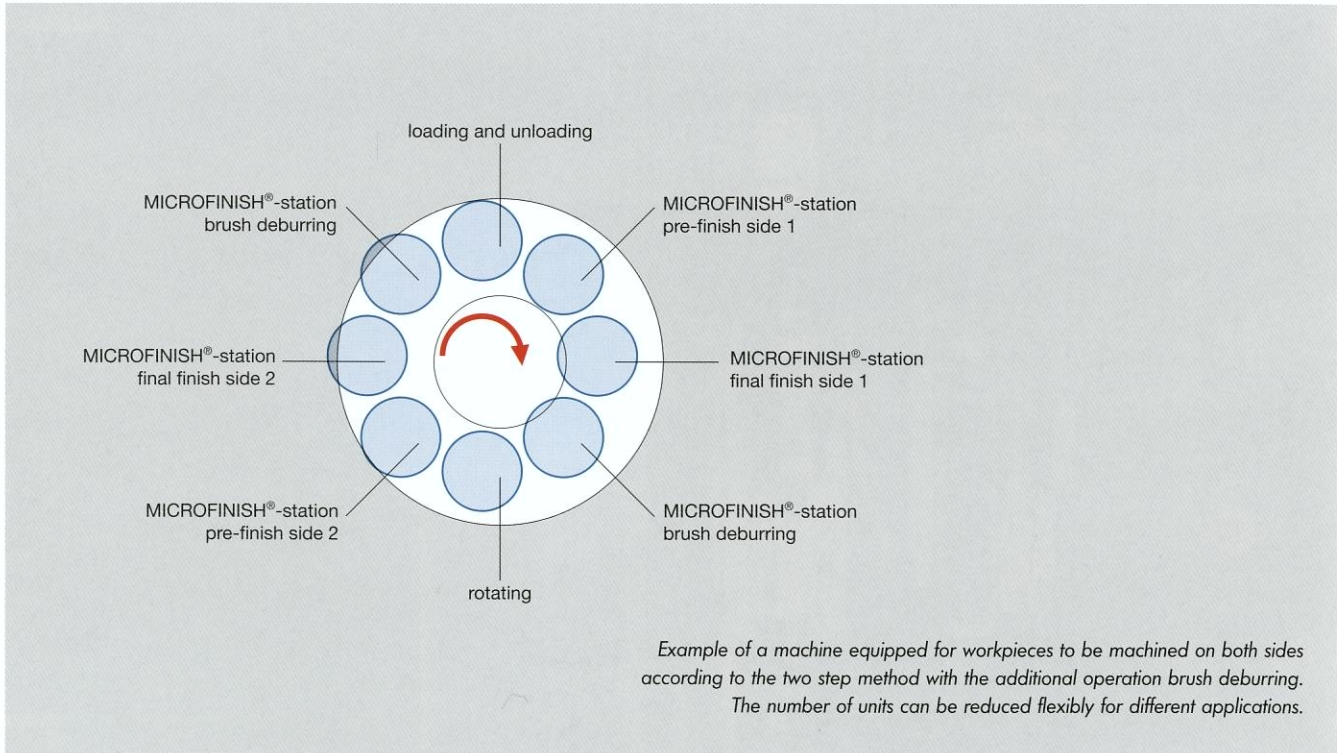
loading and unloading

MICROFINISH®-station
brush deburring

MICROFINISH®-station
pre-finish side 1

MICROFINISH®-station
final finish side 2

MICROFINISH®-station
final finish side 1

MICROFINISH®-station
pre-finish side 2

MICROFINISH®-station
brush deburring

rotating

Example of a machine equipped for workpieces to be machined on both sides according to the two step method with the additional operation brush deburring. The number of units can be reduced flexibly for different applications.